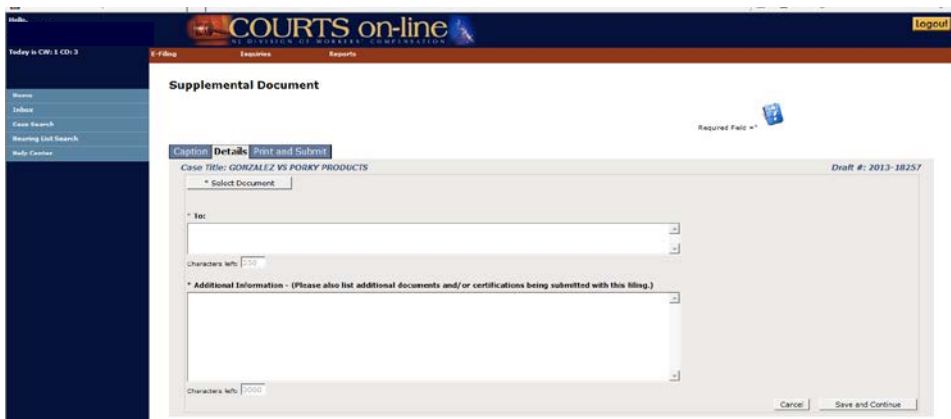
Hello,

Today is CW: 1 CD: 3

COURTS on-line
NJ DIVISION OF WORKERS' COMPENSATION

Logout

E-Filing
Inquiries
Reports

Home
Inbox
Case Search
Hearing List Search
Help Center

Supplemental Document

Required Field =*

Caption
Details
Print and Submit

Case Title: GONZALEZ VS PORKY PRODUCTS

Draft #: 2013-18257

* Select Document

* To:

Characters left: 250

* Additional Information - (Please also list additional documents and/or certifications being submitted with this filing.)

Characters left: 2000

Cancel
Save and Continue